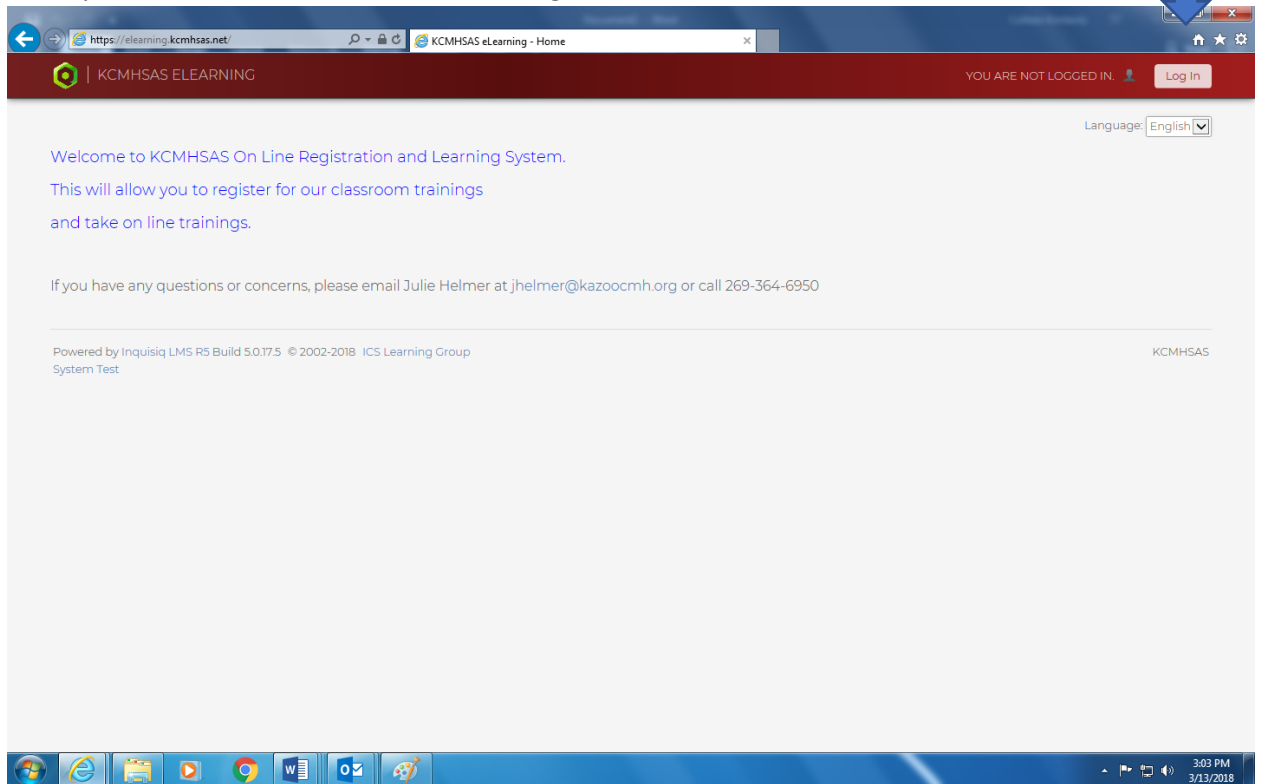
https://elearning.kcmhsas.net/

KCMHSAS eLearning - Home

KCMHSAS ELEARNING

YOU ARE NOT LOGGED IN.

Log In

Language: English

Welcome to KCMHSAS On Line Registration and Learning System.

This will allow you to register for our classroom trainings

and take on line trainings.

If you have any questions or concerns, please email Julie Helmer at jhelmer@kazoocmh.org or call 269-364-6950

Powered by Inquisiq LMS R5 Build 5.0.17.5 © 2002-2018 ICS Learning Group
System Test

KCMHSAS

3:03 PM
3/13/2018